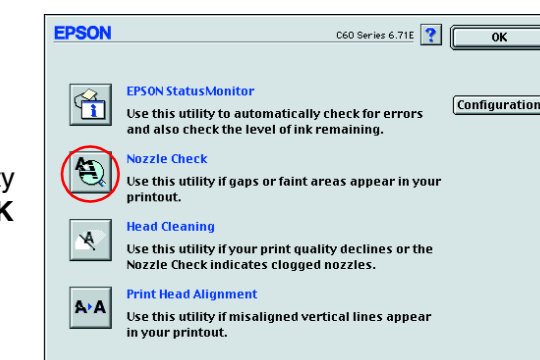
y
k

EPSON
C60 Series 6.71E
?
OK

EPSON StatusMonitor
Use this utility to automatically check for errors and also check the level of ink remaining.

Configuration

Nozzle Check
Use this utility if gaps or faint areas appear in your printout.

Head Cleaning
Use this utility if your print quality declines or the Nozzle Check indicates clogged nozzles.

A▸A

Print Head Alignment
Use this utility if misaligned vertical lines appear in your printout.